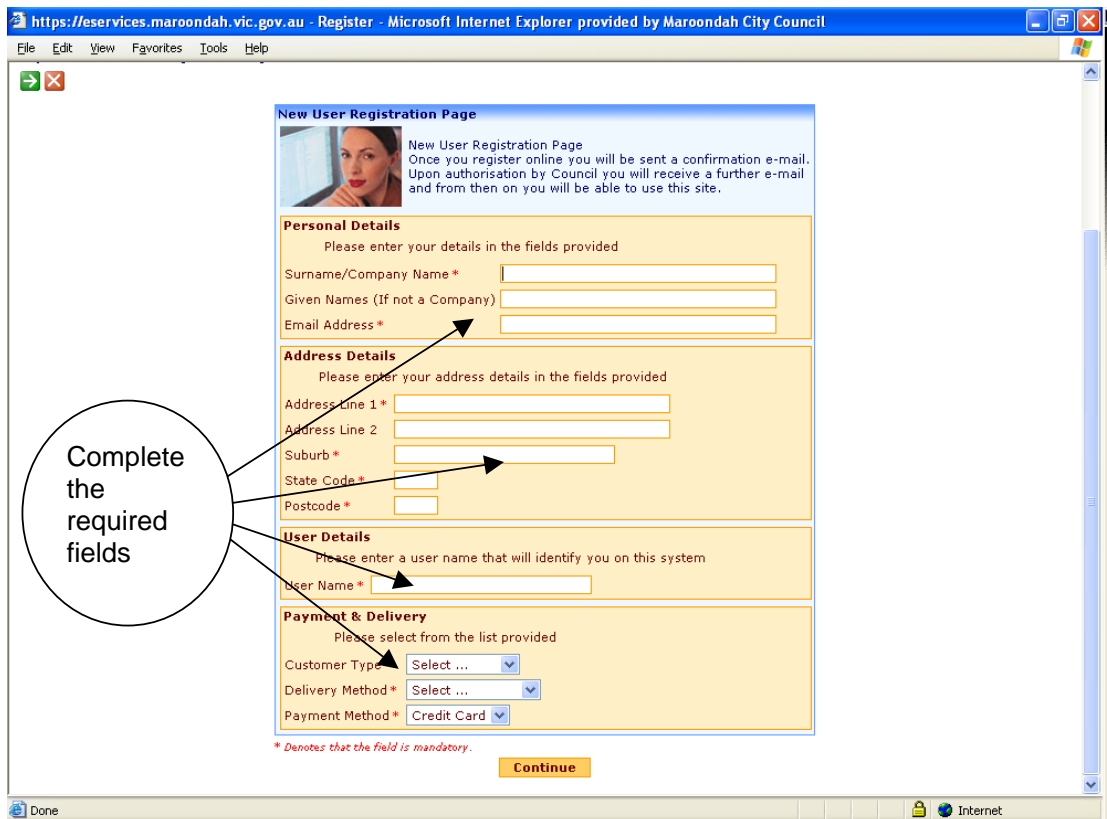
https://eservices.maroondah.vic.gov.au - Register - Microsoft Internet Explorer provided by Maroondah City Council

File Edit View Favorites Tools Help

New User Registration Page

New User Registration Page
Once you register online you will be sent a confirmation e-mail. Upon authorisation by Council you will receive a further e-mail and from then on you will be able to use this site.

Personal Details
Please enter your details in the fields provided
Surname/Company Name *
Given Names (If not a Company)
Email Address *

Address Details
Please enter your address details in the fields provided
Address Line 1 *
Address Line 2
Suburb *
State Code *
Postcode *

User Details
Please enter a user name that will identify you on this system
User Name *

Payment & Delivery
Please select from the list provided
Customer Type * Select ...
Delivery Method * Select ...
Payment Method * Credit Card

* Denotes that the field is mandatory.

Continue

Complete the required fields

Done

Internet